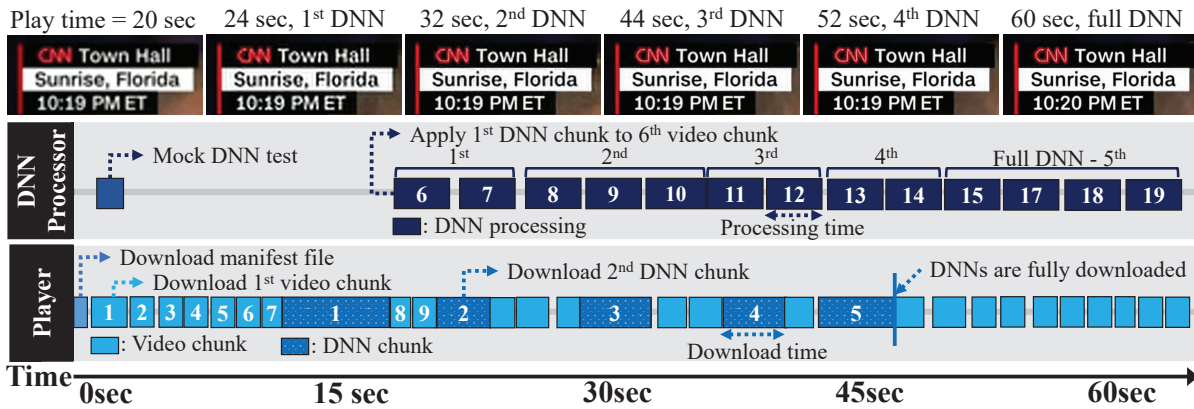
Play time = 20 sec | 24 sec, 1$^{st}$ DNN | 32 sec, 2$^{nd}$ DNN | 44 sec, 3$^{rd}$ DNN | 52 sec, 4$^{th}$ DNN | 60 sec, full DNN

CNN Town Hall
Sunrise, Florida
10:19 PM ET

CNN Town Hall
Sunrise, Florida
10:19 PM ET

CNN Town Hall
Sunrise, Florida
10:19 PM ET

CNN Town Hall
Sunrise, Florida
10:19 PM ET

CNN Town Hall
Sunrise, Florida
10:19 PM ET

CNN Town Hall
Sunrise, Florida
10:20 PM ET

DNN Processor

Mock DNN test

Apply 1$^{st}$ DNN chunk to 6$^{th}$ video chunk

1$^{st}$ 2$^{nd}$ 3$^{rd}$ 4$^{th}$ Full DNN - 5$^{th}$

6 7 8 9 10 11 12 13 14 15 17 18 19

: DNN processing

Processing time

Player

Download manifest file

Download 1$^{st}$ video chunk

Download 2$^{nd}$ DNN chunk

DNNs are fully downloaded

1 2 3 4 5 6 7 1 8 9 2 3 4 5

: Video chunk

: DNN chunk

Download time

Time

0sec 15 sec 30sec 45sec 60sec